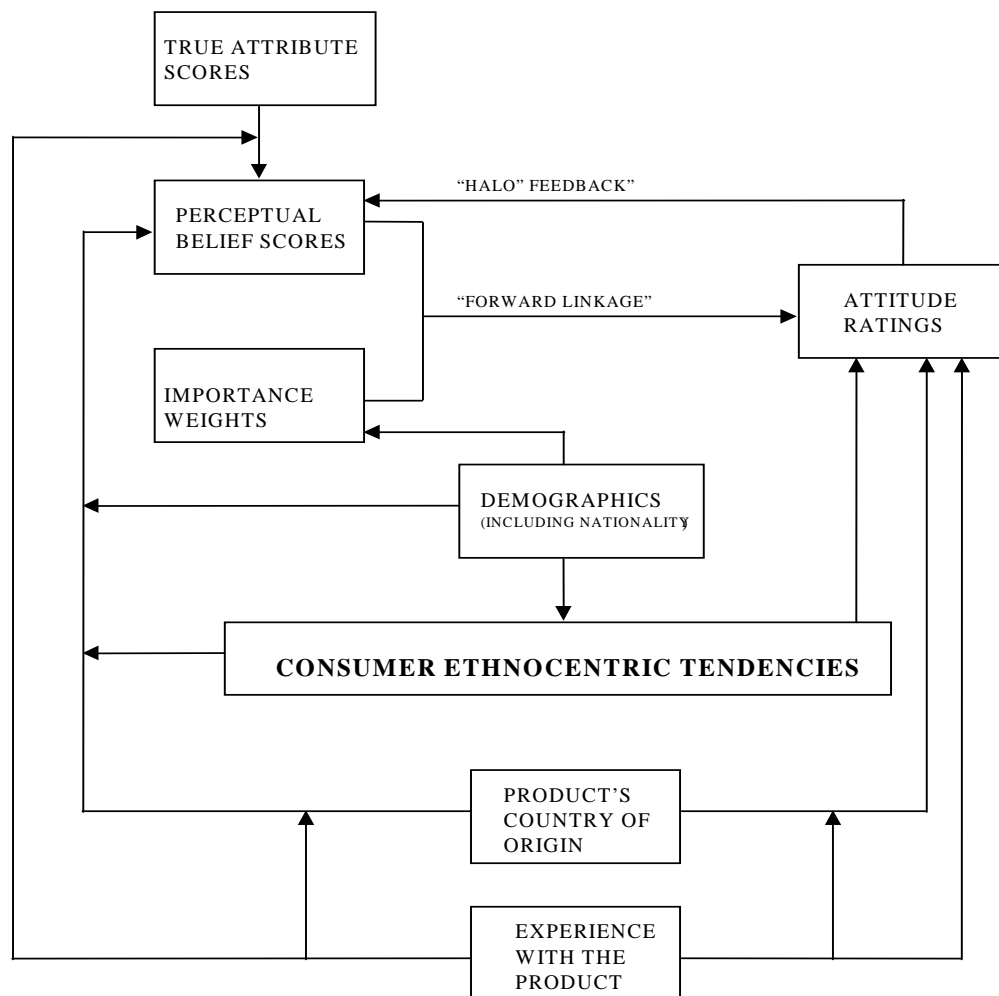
TRUE ATTRIBUTE SCORES

"HALO" FEEDBACK"

PERCEPTUAL BELIEF SCORES

"FORWARD LINKAGE"

ATTITUDE RATINGS

IMPORTANCE WEIGHTS

DEMOGRAPHICS (INCLUDING NATIONALITY)

CONSUMER ETHNOCENTRIC TENDENCIES

PRODUCT'S COUNTRY OF ORIGIN

EXPERIENCE WITH THE PRODUCT